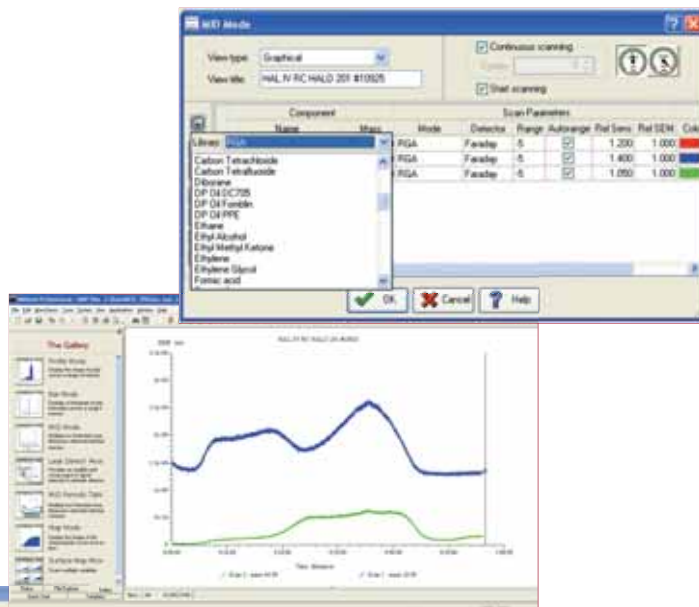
MID Mode

View type: Graphical
View title: HAL IV RC HALO 201 #10925

Continuous scanning
Cycles:
Start scanning

Component
Scan Parameters
Name
Mass
Mode
Detector
Range
Autorange
Ret Sens
Ret SEM
Colo

Library: RGA
Carbon Tetrachloride
Carbon Tetrafluoride
Diborane
DP Oil DC705
DP Oil Fomblin
DP Oil PPE
Ethane
Ethyl Alcohol
Ethyl Methyl Ketone
Ethylene
Ethylene Glycol
Formic acid

| RGA | Faraday | -5 | ✓ | 1.200 | 1.000 |
| RGA | Faraday | -5 | ✓ | 1.400 | 1.000 |
| RGA | Faraday | -5 | ✓ | 1.050 | 1.000 |

OK
Cancel
Help

The Gallery
Profile Mode
Bar Mode
MID Mode
Leak Detect Mode
MID Trends Table
Map Mode
Surface Map Mode

HAL IV RC HALO 201 #10925

Time: Minutes
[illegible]
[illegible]